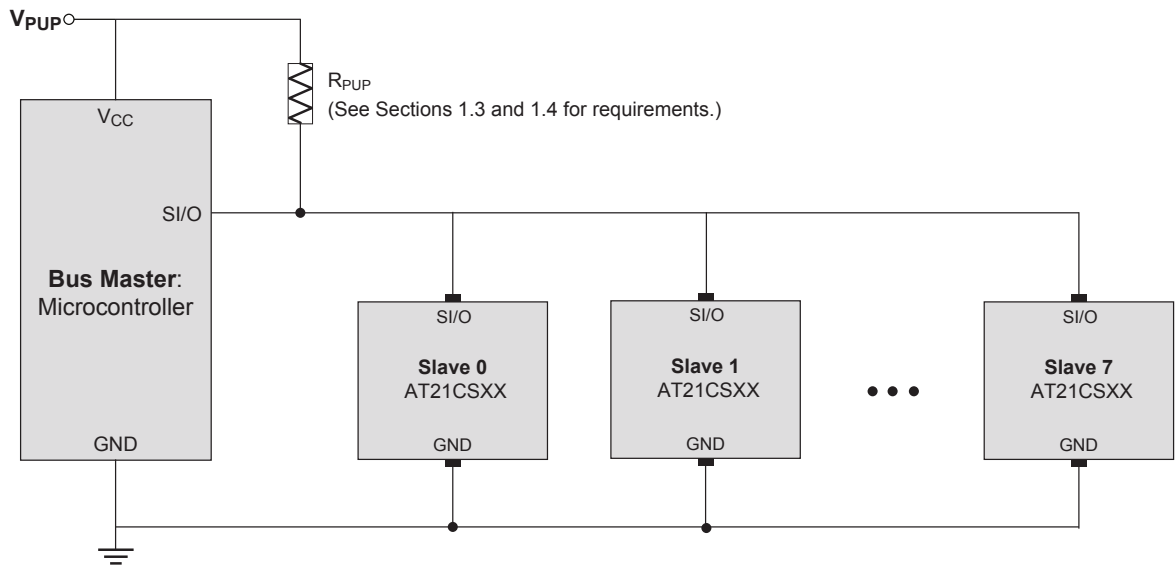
$V_{PUP}$

$R_{PUP}$
(See Sections 1.3 and 1.4 for requirements.)

$V_{CC}$

SI/O

**Bus Master**:
Microcontroller

GND

SI/O
**Slave 0**
AT21CSXX
GND

SI/O
**Slave 1**
AT21CSXX
GND

• • •

SI/O
**Slave 7**
AT21CSXX
GND